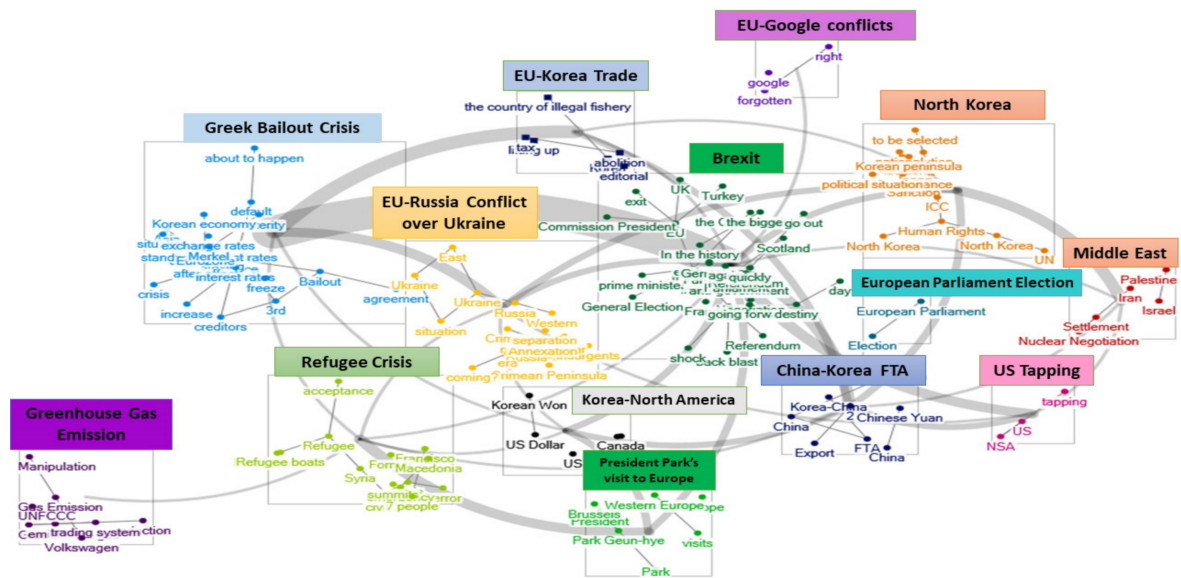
EU-Google conflicts
right
google
forgotten

EU-Korea Trade
the country of illegal fishery
tax
lifting up
abolition
editorial

North Korea
to be selected
Korean peninsula
political situationance
Sanction
ICC
Human Rights
North Korea
North Korea
UN

Greek Bailout Crisis
about to happen
default
Korean economy
exchange rates
Merkel
interest rates
situ
stand
Eurozone
after
crisis
freeze
Bailout
3rd
increase
creditors
agreement

EU-Russia Conflict over Ukraine
East
Ukraine
Ukraine
Russia
Western
separation
Annexation
situation
insurgents
Crimean Peninsula
era
coming

Brexit
UK
Turkey
exit
Commission President
EU
the biggest
go out
In the history
Scotland
quickly
prime minister
General Election
going forw
destiny
shock
Referendum
back blast

Middle East
Palestine
Iran
Israel
Settlement
Nuclear Negotiation

European Parliament Election
day
European Parliament
Election

Refugee Crisis
acceptance
Refugee
Refugee boats
Syria
Macedonia
summits
7 people

Korea-North America
Korean Won
US Dollar
Canada
US

China-Korea FTA
Korea-China
Chinese Yuan
China
Export
FTA
China

US Tapping
tapping
US
NSA

Greenhouse Gas Emission
Manipulation
Gas Emission
UNFCCC
trading system
Volkswagen

President Park's visit to Europe
Western Europe
Brussels
President
Park Geun-hye
visits
Park